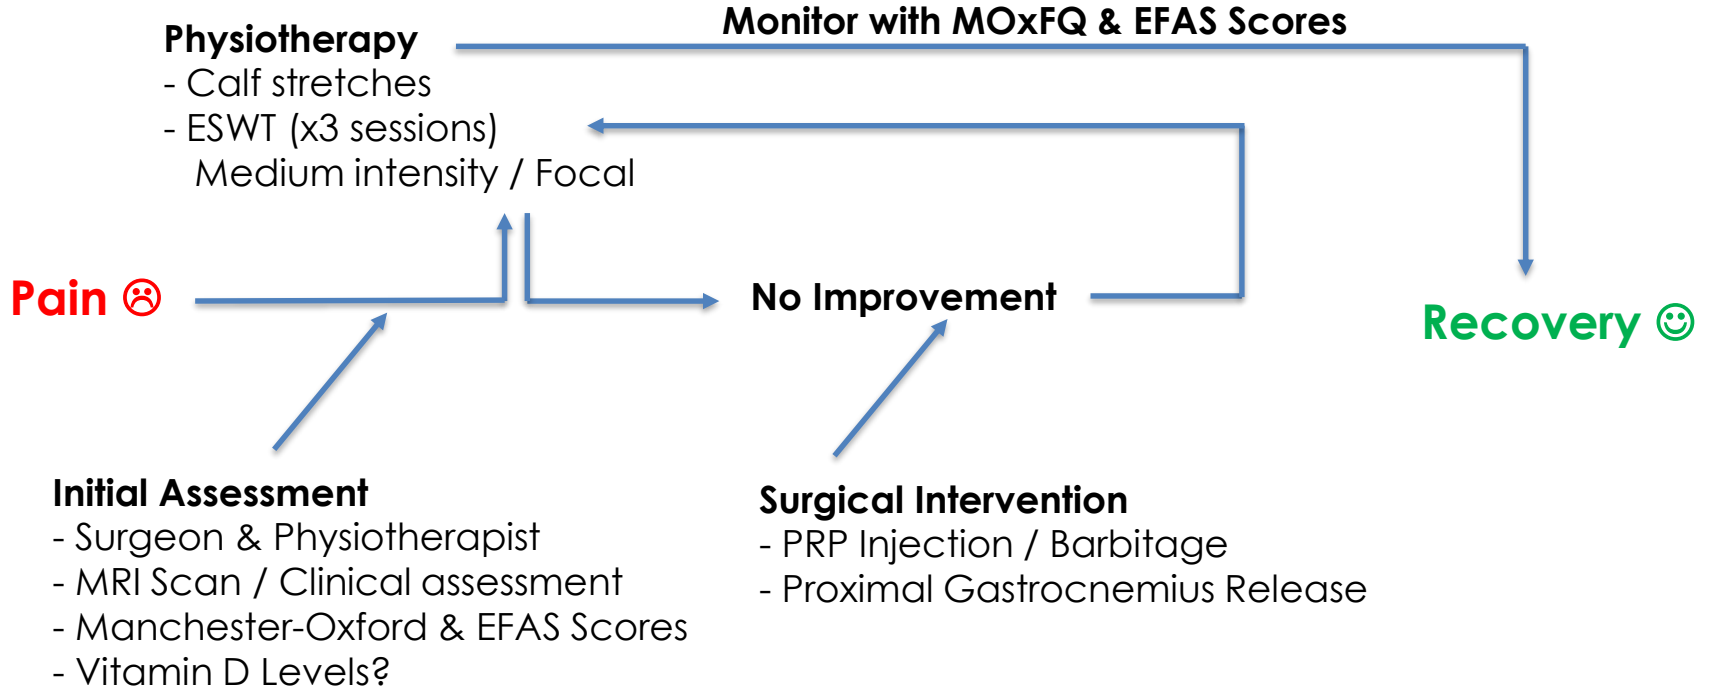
Physiotherapy
- Calf stretches
- ESWT (x3 sessions)
Medium intensity / Focal

Monitor with MOxFQ & EFAS Scores

Pain ☹

No Improvement

Recovery ☺

Initial Assessment
- Surgeon & Physiotherapist
- MRI Scan / Clinical assessment
- Manchester-Oxford & EFAS Scores
- Vitamin D Levels?

Surgical Intervention
- PRP Injection / Barbitage
- Proximal Gastrocnemius Release